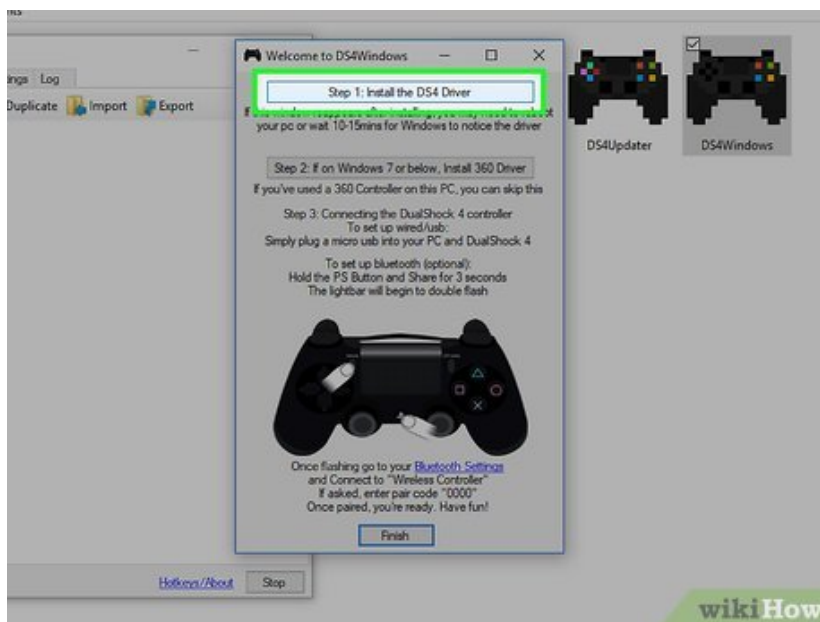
ngs Log

Duplicate Import Export

Welcome to DS4Windows

Step 1: Install the DS4 Driver

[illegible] your pc or wait 10-15mins for Windows to notice the driver

Step 2: If on Windows 7 or below, Install 360 Driver

If you've used a 360 Controller on this PC, you can skip this

Step 3: Connecting the DualShock 4 controller
To set up wired/usb:
Simply plug a micro usb into your PC and DualShock 4

To set up bluetooth (optional):
Hold the PS Button and Share for 3 seconds
The lightbar will begin to double flash

Once flashing go to your Bluetooth Settings
and Connect to "Wireless Controller"
If asked, enter pair code "0000"
Once paired, you're ready. Have fun!

Finish

Hotkeys/About Stop

DS4Updater DS4Windows

wikiHow